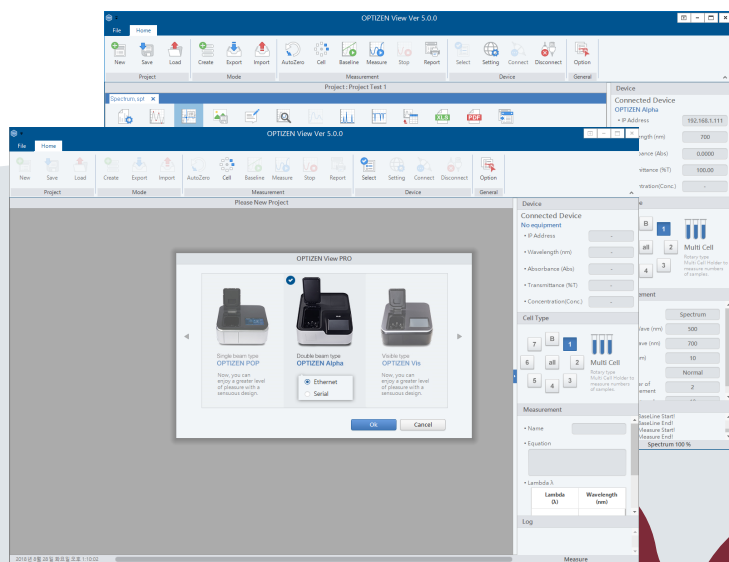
OPTIZEN View Ver 5.0.0

File Home

New Save Load Create Export Import AutoZero Cell Baseline Measure Stop Report Select Setting Connect Disconnect Option

Project Mode Measurement Device General

Project : Project Test 1

Spectrum.spt

Device

Connected Device

OPTIZEN Alpha

• IP Address 192.168.1.111

ngth (nm) 700

ance (Abs) 0.0000

ittance (%T) 100.00

ntration(Conc.)

B 1 all 2 4 Multi Cell

Rotary type Multi Cell Holder to measure numbers of samples.

ement

Spectrum

ave (nm) 300

ave (nm) 700

m) 10

Normal

r of ement 2

BaseLine Start!
BaseLine End!
Measure Start!
Measure End!

Spectrum 100 %

OPTIZEN View Ver 5.0.0

File Home

New Save Load Create Export Import AutoZero Cell Baseline Measure Stop Report Select Setting Connect Disconnect Option

Project Mode Measurement Device General

Please New Project

Device

Connected Device

No equipment

• IP Address

• Wavelength (nm)

• Absorbance (Abs)

• Transmittance (%T)

• Concentration(Conc.)

Cell Type

7 B 1 6 all 2 5 4 3 Multi Cell

Rotary type Multi Cell Holder to measure numbers of samples.

Measurement

• Name

• Equation

• Lambda-λ

| Lambda (λ) | Wavelength (nm) |
|---|---|

Log

Measure

OPTIZEN View PRO

Single beam type
OPTIZEN POP
Now, you can enjoy a greater level of pleasure with a sensuous design.

Double beam type
OPTIZEN Alpha
Ethernet
Serial

Visible type
OPTIZEN Vis
Now, you can enjoy a greater level of pleasure with a sensuous design.

Ok Cancel

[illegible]